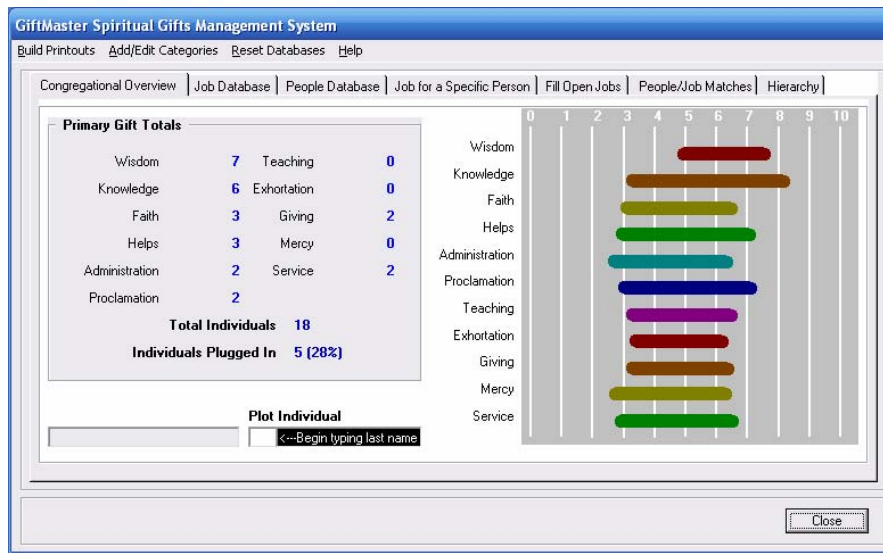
GiftMaster Spiritual Gifts Management System

Build Printouts Add/Edit Categories Reset Databases Help

Congregational Overview | Job Database | People Database | Job for a Specific Person | Fill Open Jobs | People/Job Matches | Hierarchy

Primary Gift Totals

| Wisdom | 7 | Teaching | 0 |
|---|---|---|---|
| Knowledge | 6 | Exhortation | 0 |
| Faith | 3 | Giving | 2 |
| Helps | 3 | Mercy | 0 |
| Administration | 2 | Service | 2 |
| Proclamation | 2 | | |

Total Individuals 18

Individuals Plugged In 5 (28%)

Plot Individual

<---Begin typing last name

0 1 2 3 4 5 6 7 8 9 10

Wisdom
Knowledge
Faith
Helps
Administration
Proclamation
Teaching
Exhortation
Giving
Mercy
Service

Close